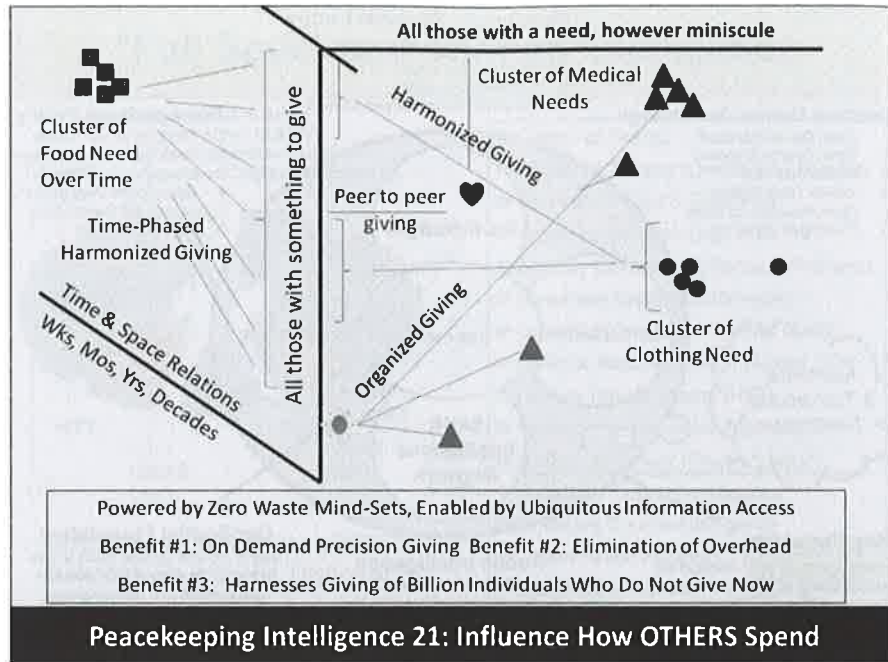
All those with a need, however miniscule

Cluster of Food Need Over Time

Time-Phased Harmonized Giving

Time & Space Relations

Wks, Mos, Yrs, Decades

All those with something to give

Harmonized Giving

Cluster of Medical Needs

Peer to peer giving

Organized Giving

Cluster of Clothing Need

Powered by Zero Waste Mind-Sets, Enabled by Ubiquitous Information Access

Benefit #1: On Demand Precision Giving Benefit #2: Elimination of Overhead

Benefit #3: Harnesses Giving of Billion Individuals Who Do Not Give Now

Peacekeeping Intelligence 21: Influence How OTHERS Spend